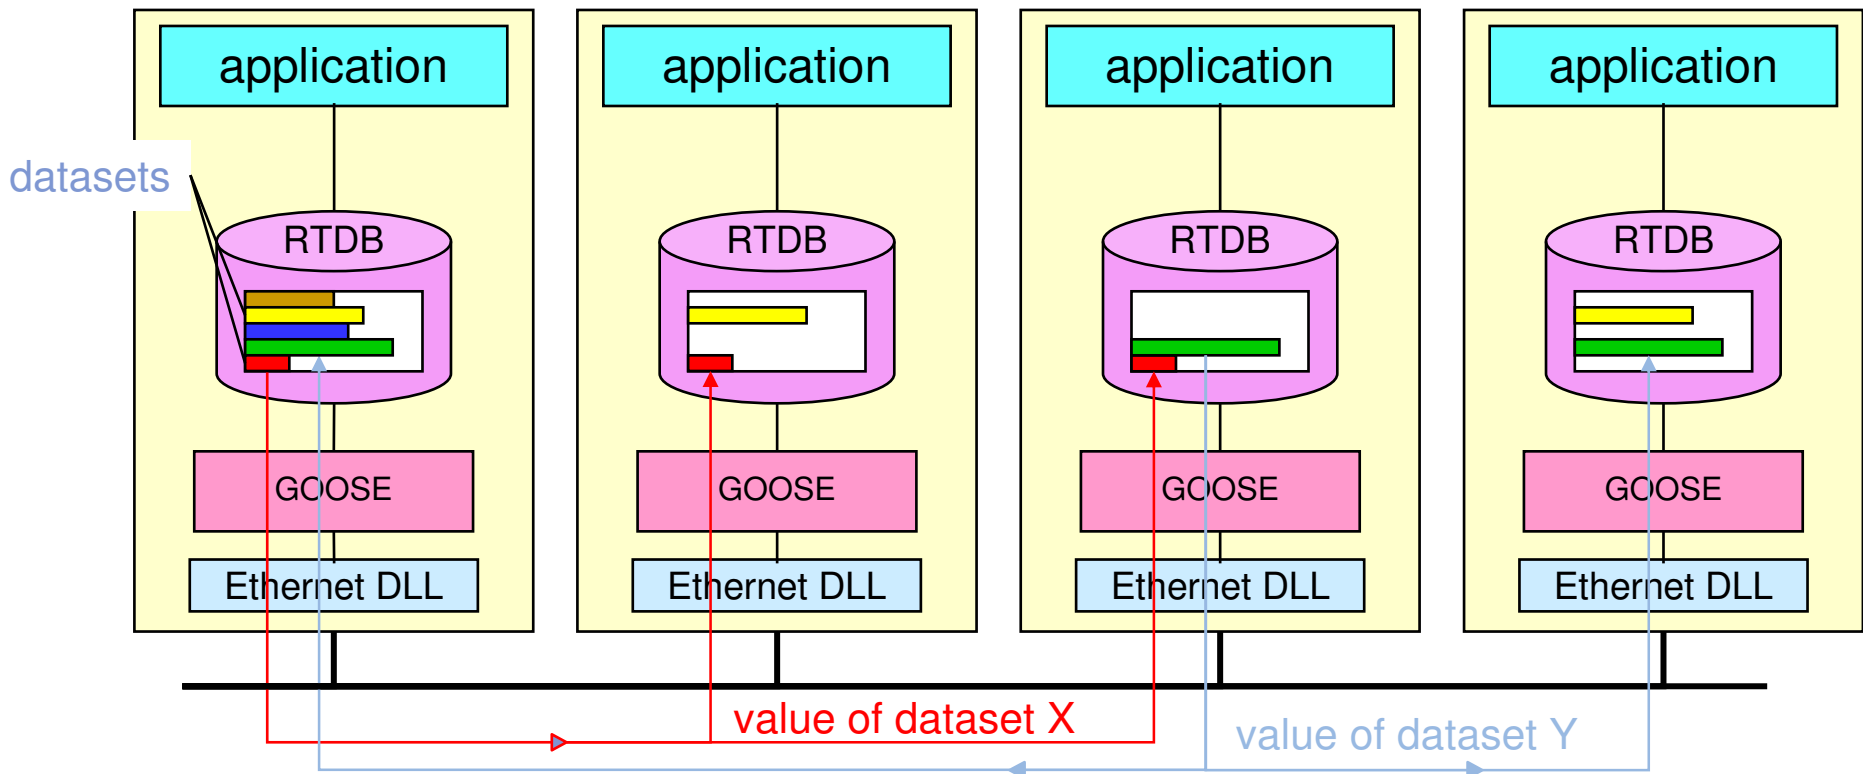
application

application

application

application

datasets

RTDB

RTDB

RTDB

RTDB

GOOSE

GOOSE

GOOSE

GOOSE

Ethernet DLL

Ethernet DLL

Ethernet DLL

Ethernet DLL

value of dataset X

value of dataset Y